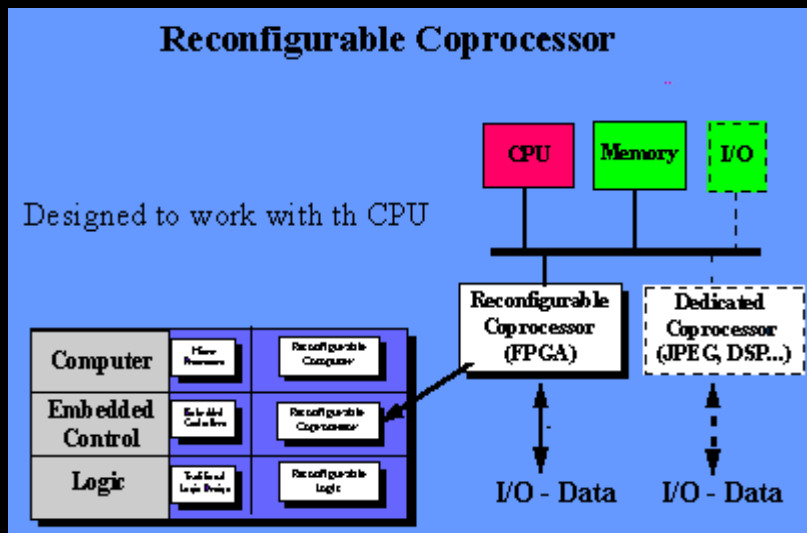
Reconfigurable Coprocessor

Designed to work with th CPU

CPU

Memory

I/O

Reconfigurable Coprocessor (FPGA)

Dedicated Coprocessor (JPEG, DSP...)

I/O - Data

I/O - Data

| Computer | Micro Processor | Reconfigurable Computer |
|---|---|---|
| Embedded Control | Embedded Controllers | Reconfigurable Coprocessor |
| Logic | Traditional Logic Design | Reconfigurable Logic |